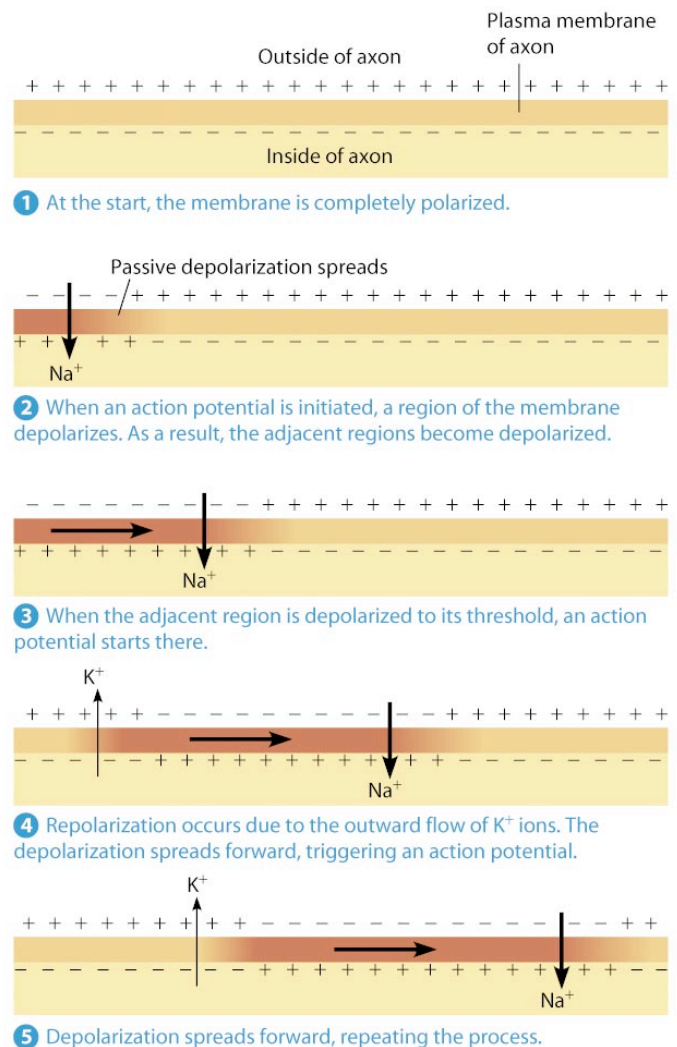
Plasma membrane of axon

Outside of axon

+ + + + + + + + + + + + + + + + + + + + + + + + + +

− − − − − − − − − − − − − − − − − − − − − − − − − −

Inside of axon

1 At the start, the membrane is completely polarized.

Passive depolarization spreads

− − − − + + + + + + + + + + + + + + + + + + + + + +

+ + + + − − − − − − − − − − − − − − − − − − − − − −

$Na^+$

2 When an action potential is initiated, a region of the membrane depolarizes. As a result, the adjacent regions become depolarized.

− − − − − − − − − − + + + + + + + + + + + + + + + +

+ + + + + + + + + + − − − − − − − − − − − − − − − −

$Na^+$

3 When the adjacent region is depolarized to its threshold, an action potential starts there.

$K^+$

+ + + + + − − − − − − − − − − − − + + + + + + + + +

− − − − − + + + + + + + + + + + + − − − − − − − − −

$Na^+$

4 Repolarization occurs due to the outward flow of $K^+$ ions. The depolarization spreads forward, triggering an action potential.

$K^+$

+ + + + + + + + + + − − − − − − − − − − − − − − + +

− − − − − − − − − − + + + + + + + + + + + + + + − −

$Na^+$

5 Depolarization spreads forward, repeating the process.